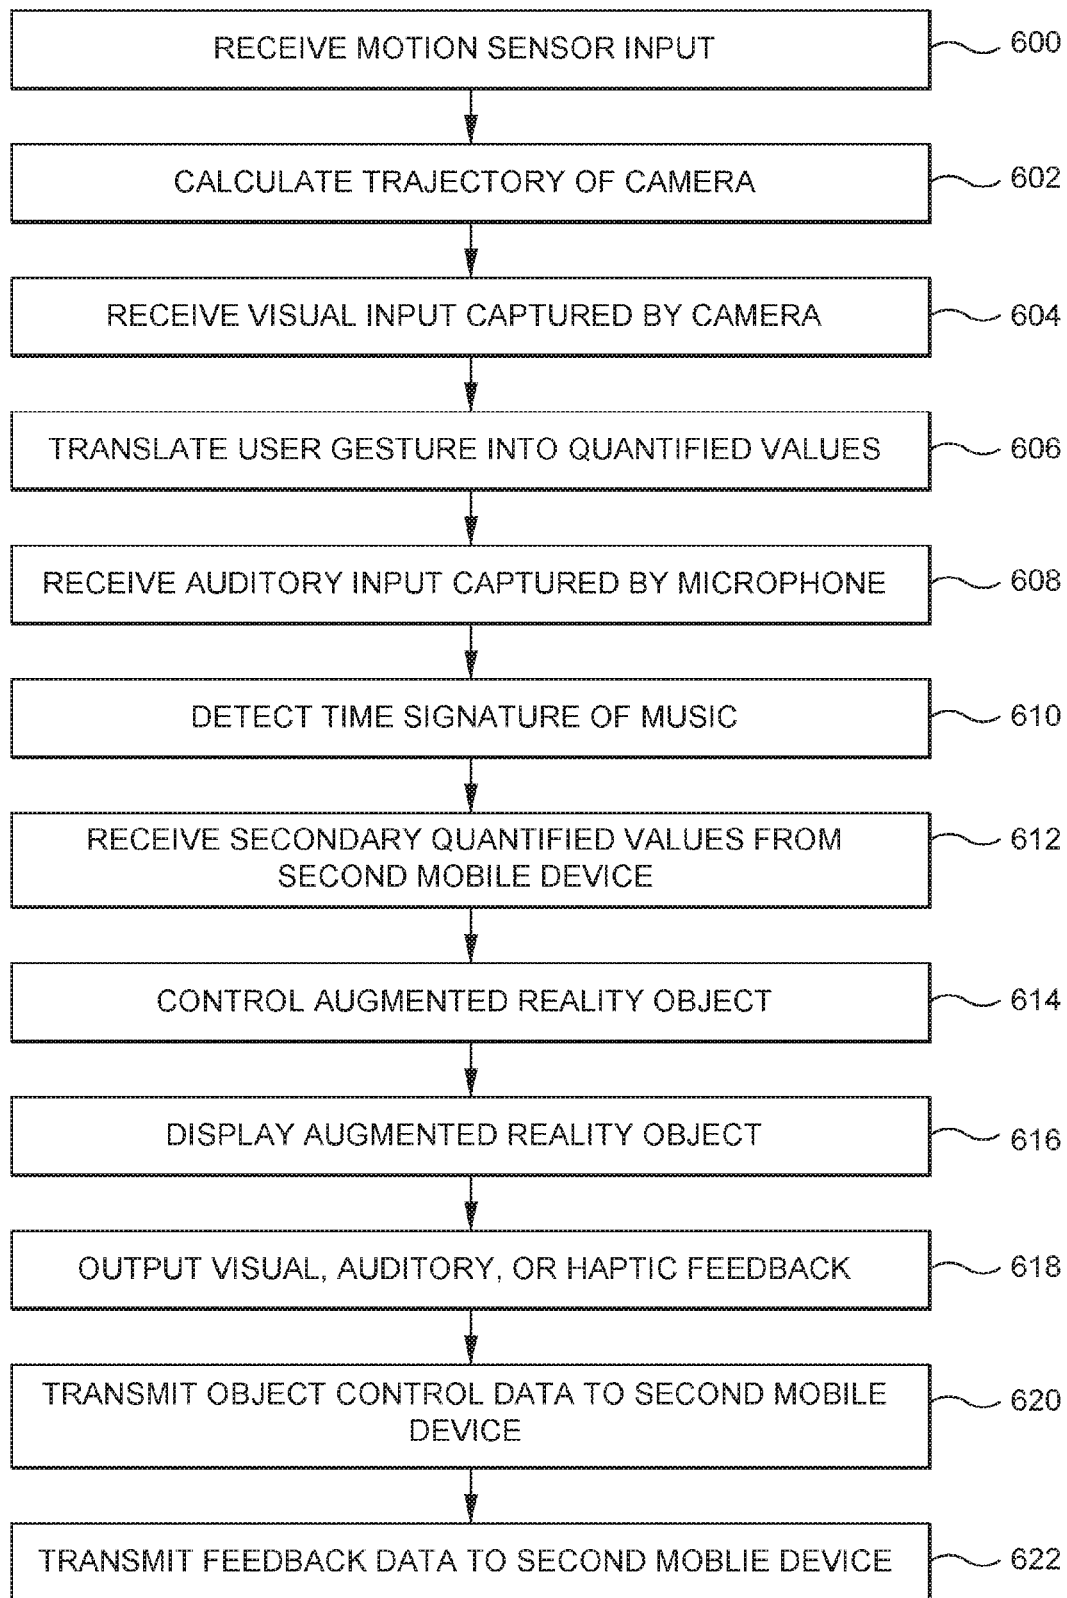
RECEIVE MOTION SENSOR INPUT 600

CALCULATE TRAJECTORY OF CAMERA 602

RECEIVE VISUAL INPUT CAPTURED BY CAMERA 604

TRANSLATE USER GESTURE INTO QUANTIFIED VALUES 606

RECEIVE AUDITORY INPUT CAPTURED BY MICROPHONE 608

DETECT TIME SIGNATURE OF MUSIC 610

RECEIVE SECONDARY QUANTIFIED VALUES FROM SECOND MOBILE DEVICE 612

CONTROL AUGMENTED REALITY OBJECT 614

DISPLAY AUGMENTED REALITY OBJECT 616

OUTPUT VISUAL, AUDITORY, OR HAPTIC FEEDBACK 618

TRANSMIT OBJECT CONTROL DATA TO SECOND MOBILE DEVICE 620

TRANSMIT FEEDBACK DATA TO SECOND MOBLIE DEVICE 622